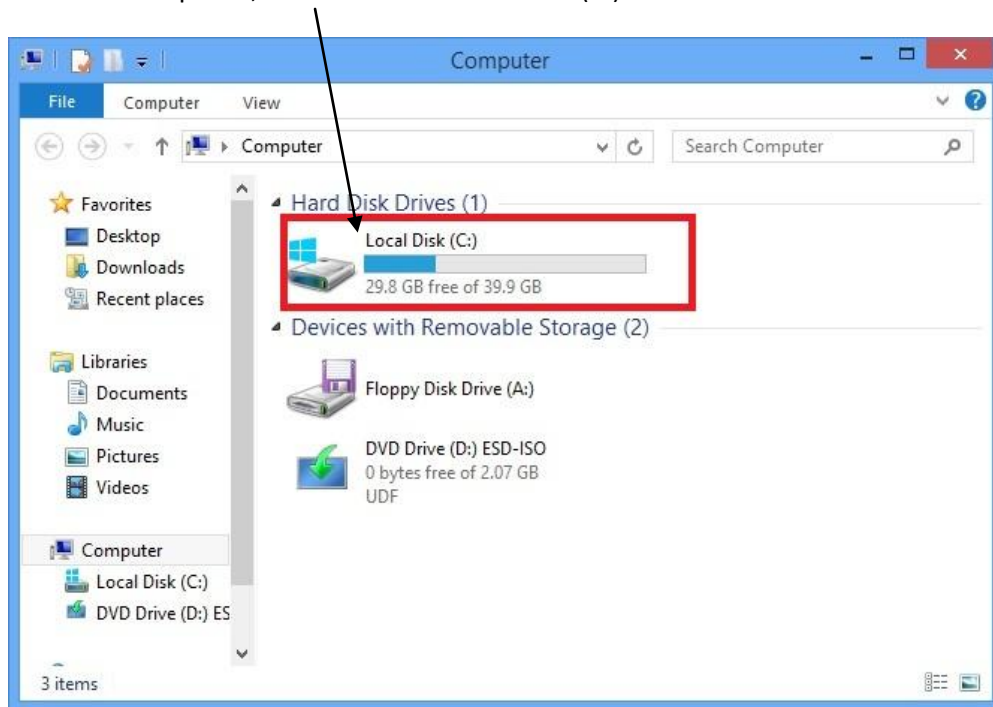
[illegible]

Computer

File Computer View

Computer

Search Computer

Favorites
Desktop
Downloads
Recent places

Libraries
Documents
Music
Pictures
Videos

Computer
Local Disk (C:)
DVD Drive (D:) ES

Hard Disk Drives (1)

Local Disk (C:)
29.8 GB free of 39.9 GB

Devices with Removable Storage (2)

Floppy Disk Drive (A:)

DVD Drive (D:) ESD-ISO
0 bytes free of 2.07 GB
UDF

3 items